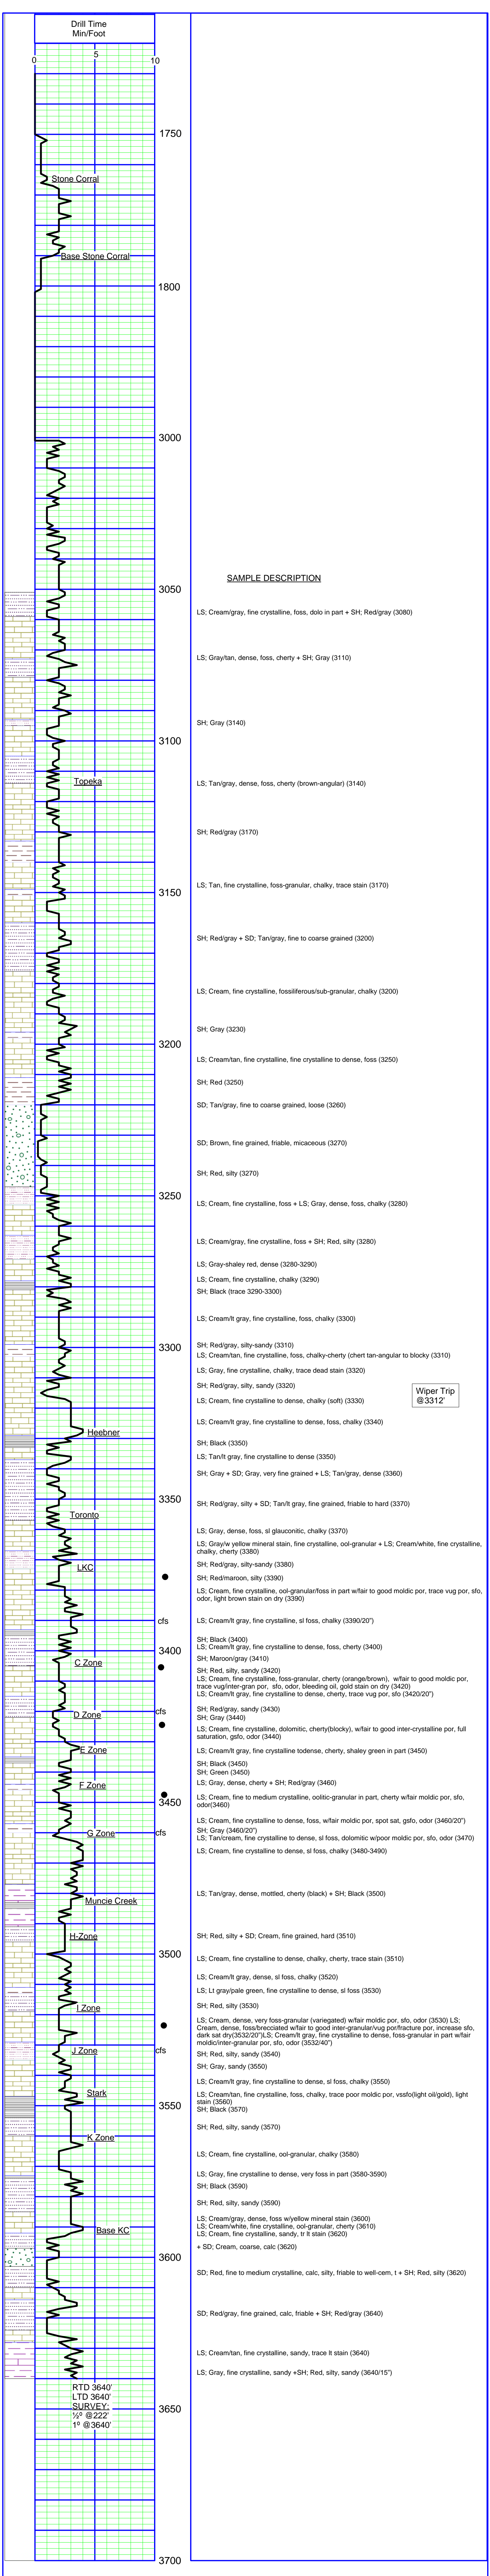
Drill Time
Min/Foot
0 5 10

1750
Stone Corral
Base Stone Corral
1800
3000
3050
SAMPLE DESCRIPTION
LS; Cream/gray, fine crystalline, foss, dolo in part + SH; Red/gray (3080)
LS; Gray/tan, dense, foss, cherty + SH; Gray (3110)
SH; Gray (3140)
3100
Topeka
LS; Tan/gray, dense, foss, cherty (brown-angular) (3140)
SH; Red/gray (3170)
3150
LS; Tan, fine crystalline, foss-granular, chalky, trace stain (3170)
SH; Red/gray + SD; Tan/gray, fine to coarse grained (3200)
LS; Cream, fine crystalline, fossiliferous/sub-granular, chalky (3200)
SH; Gray (3230)
3200
LS; Cream/tan, fine crystalline, fine crystalline to dense, foss (3250)
SH; Red (3250)
SD; Tan/gray, fine to coarse grained, loose (3260)
SD; Brown, fine grained, friable, micaceous (3270)
SH; Red, silty (3270)
3250
LS; Cream, fine crystalline, foss + LS; Gray, dense, foss, chalky (3280)
LS; Cream/gray, fine crystalline, foss + SH; Red, silty (3280)
LS; Gray-shaley red, dense (3280-3290)
LS; Cream, fine crystalline, chalky (3290)
SH; Black (trace 3290-3300)
LS; Cream/lt gray, fine crystalline, foss, chalky (3300)
3300
SH; Red/gray, silty-sandy (3310)
LS; Cream/tan, fine crystalline, foss, chalky-cherty (chert tan-angular to blocky (3310)
LS; Gray, fine crystalline, chalky, trace dead stain (3320)
SH; Red/gray, silty, sandy (3320)
LS; Cream, fine crystalline to dense, chalky (soft) (3330)
Wiper Trip
@3312'
LS; Cream/lt gray, fine crystalline to dense, foss, chalky (3340)
Heebner
SH; Black (3350)
LS; Tan/lt gray, fine crystalline to dense (3350)
SH; Gray + SD; Gray, very fine grained + LS; Tan/gray, dense (3360)
3350
Toronto
SH; Red/gray, silty + SD; Tan/lt gray, fine grained, friable to hard (3370)
LS; Gray, dense, foss, sl glauconitic, chalky (3370)
LS; Gray/w yellow mineral stain, fine crystalline, ool-granular + LS; Cream/white, fine crystalline, chalky, cherty (3380)
LKC
SH; Red/gray, silty-sandy (3380)
SH; Red/maroon, silty (3390)
LS; Cream, fine crystalline, ool-granular/foss in part w/fair to good moldic por, trace vug por, sfo, odor, light brown stain on dry (3390)
cfs
LS; Cream/lt gray, fine crystalline, sl foss, chalky (3390/20")
SH; Black (3400)
3400
LS; Cream/lt gray, fine crystalline to dense, foss, cherty (3400)
C Zone
SH; Maroon/gray (3410)
SH; Red, sandy, sandy (3420)
LS; Cream, fine crystalline, foss-granular, cherty (orange/brown), w/fair to good moldic por, trace vug/inter-gran por, sfo, odor, bleeding oil, gold stain on dry (3420)
LS; Cream/lt gray, fine crystalline to dense, cherty, trace vug por, sfo (3420/20")
cfs
D Zone
SH; Red/gray, sandy (3430)
SH; Gray (3440)
LS; Cream, fine crystalline, dolomitic, cherty(blocky), w/fair to good inter-crystalline por, full saturation, gsfo, odor (3440)
E Zone
LS; Cream/lt gray, fine crystalline todense, cherty, shaley green in part (3450)
SH; Black (3450)
SH; Green (3450)
F Zone
LS; Gray, dense, cherty + SH; Red/gray (3460)
3450
LS; Cream, fine to medium crystalline, oolitic-granular in part, cherty w/fair moldic por, sfo, odor(3460)
LS; Cream, fine crystalline to dense, foss, w/fair moldic por, spot sat, gsfo, odor (3460/20")
G Zone
cfs
SH; Gray (3460/20")
LS; Tan/cream, fine crystalline to dense, sl foss, dolomitic w/poor moldic por, sfo, odor (3470)
LS; Cream, fine crystalline to dense, sl foss, chalky (3480-3490)
Muncie Creek
LS; Tan/gray, dense, mottled, cherty (black) + SH; Black (3500)
H-Zone
SH; Red, silty + SD; Cream, fine grained, hard (3510)
3500
LS; Cream, fine crystalline to dense, chalky, cherty, trace stain (3510)
LS; Cream/lt gray, dense, sl foss, chalky (3520)
LS; Lt gray/pale green, fine crystalline to dense, sl foss (3530)
I Zone
SH; Red, silty (3530)
LS; Cream, dense, very foss-granular (variegated) w/fair moldic por, sfo, odor (3530) LS; Cream, dense, foss/brecciated w/fair to good inter-granular/vug por/fracture por, increase sfo, dark sat dry(3532/20")LS; Cream/lt gray, fine crystalline to dense, foss-granular in part w/fair moldic/inter-granular por, sfo, odor (3532/40")
J Zone
cfs
SH; Red, silty, sandy (3540)
SH; Gray, sandy (3550)
Stark
LS; Cream/lt gray, fine crystalline to dense, sl foss, chalky (3550)
3550
LS; Cream/tan, fine crystalline, foss, chalky, trace poor moldic por, vssfo(light oil/gold), light stain (3560)
SH; Black (3570)
K Zone
SH; Red, silty, sandy (3570)
LS; Cream, fine crystalline, ool-granular, chalky (3580)
LS; Gray, fine crystalline to dense, very foss in part (3580-3590)
SH; Black (3590)
SH; Red, silty, sandy (3590)
Base KC
LS; Cream/gray, dense, foss w/yellow mineral stain (3600)
LS; Cream/white, fine crystalline, ool-granular, cherty (3610)
LS; Cream, fine crystalline, sandy, tr lt stain (3620)
+ SD; Cream, coarse, calc (3620)
3600
SD; Red, fine to medium crystalline, calc, silty, friable to well-cem, t + SH; Red, silty (3620)
SD; Red/gray, fine grained, calc, friable + SH; Red/gray (3640)
LS; Cream/tan, fine crystalline, sandy, trace lt stain (3640)
LS; Gray, fine crystalline, sandy +SH; Red, silty, sandy (3640/15")
RTD 3640'
LTD 3640'
SURVEY:
½° @222'
1° @3640'
3650
3700